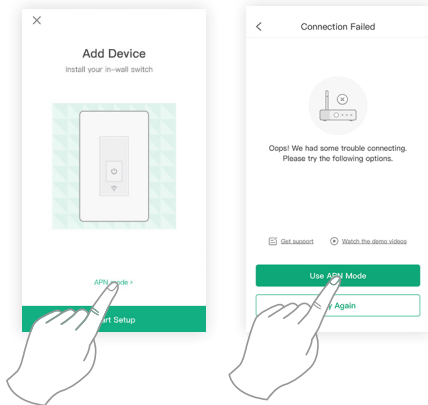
Add Device

Install your in-wall switch

APN mode >

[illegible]rt Setup

Connection Failed

Oops! We had some trouble connecting. Please try the following options.

Get support

Watch the demo videos

Use APN Mode

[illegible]y Again